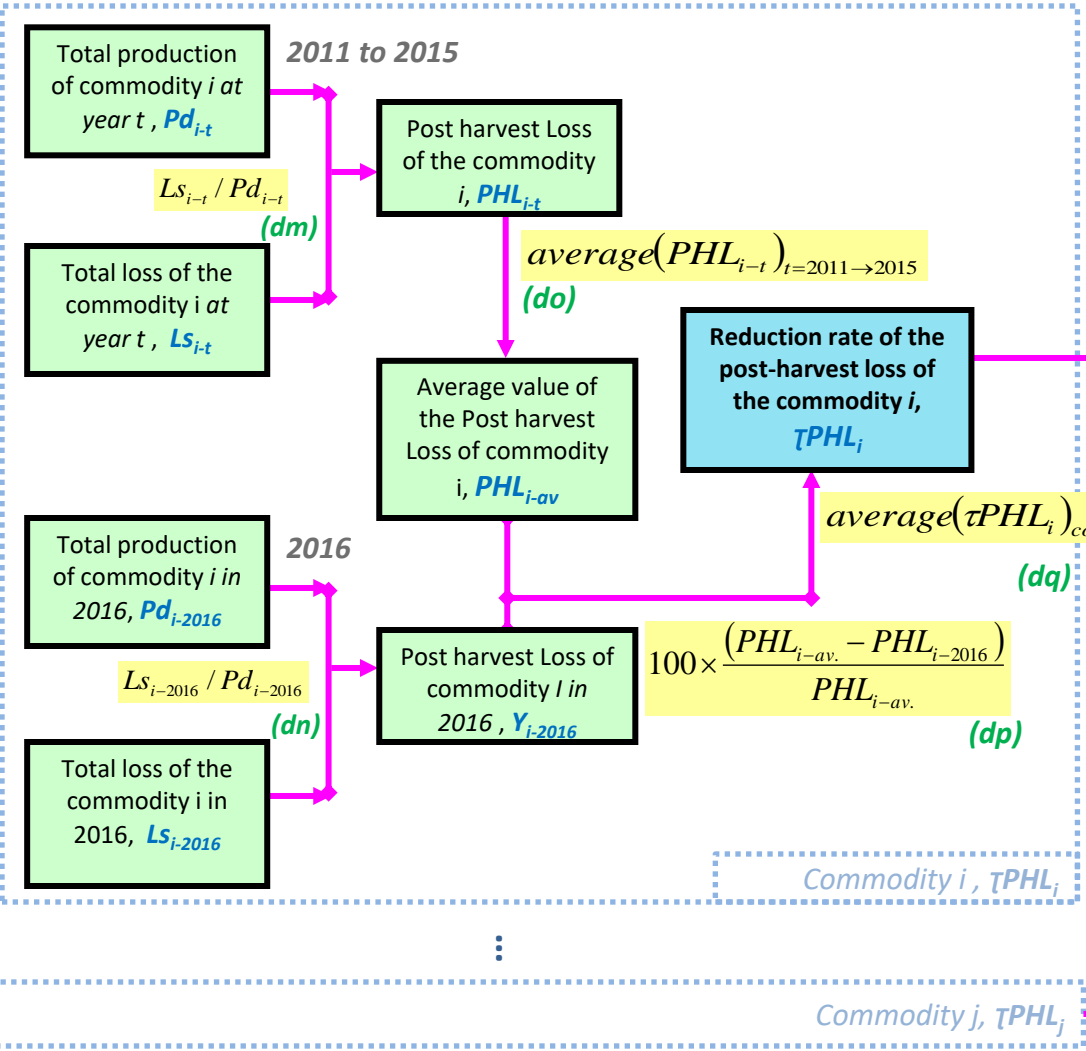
Total production of commodity *i at year t* , $Pd_{i-t}$

2011 to 2015

Post harvest Loss of the commodity i, $PHL_{i-t}$

$Ls_{i-t} / Pd_{i-t}$

(dm)

Total loss of the commodity i *at year t* , $Ls_{i-t}$

$average(PHL_{i-t})_{t=2011 \rightarrow 2015}$

(do)

Reduction rate of the post-harvest loss of the commodity *i*, $\tau PHL_i$

Average value of the Post harvest Loss of commodity i, $PHL_{i-av}$

$average(\tau PHL_i)_{c}$

Total production of commodity *i in 2016*, $Pd_{i-2016}$

2016

(dq)

Post harvest Loss of commodity *I in 2016* , $Y_{i-2016}$

$100 \times \frac{(PHL_{i-av.} - PHL_{i-2016})}{PHL_{i-av.}}$

$Ls_{i-2016} / Pd_{i-2016}$

(dn)

(dp)

Total loss of the commodity i in 2016, $Ls_{i-2016}$

Commodity i , $\tau PHL_i$

⋮

Commodity j, $\tau PHL_j$